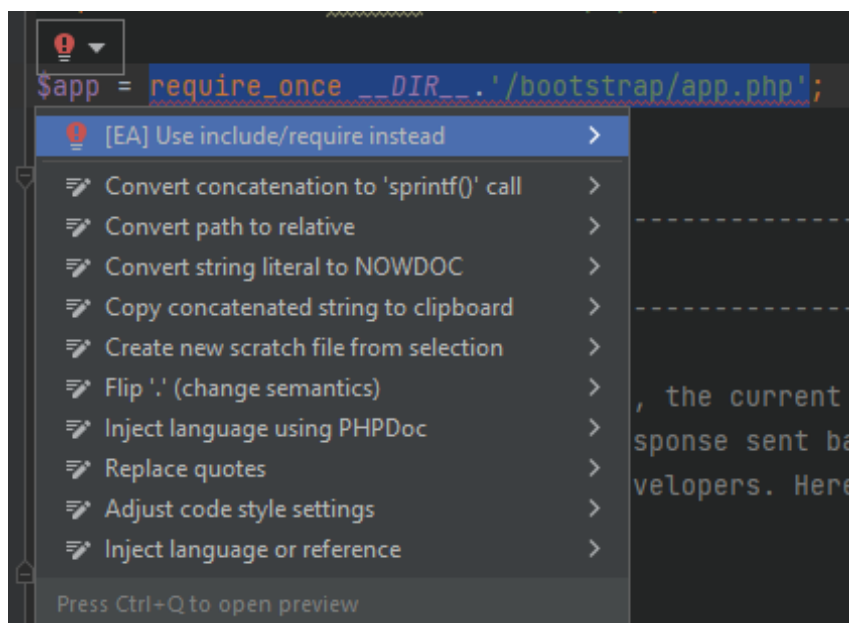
$app = require_once __DIR__.'/bootstrap/app.php';

[EA] Use include/require instead >
Convert concatenation to 'sprintf()' call >
Convert path to relative >
Convert string literal to NOWDOC >
Copy concatenated string to clipboard >
Create new scratch file from selection >
Flip '.' (change semantics) >
Inject language using PHPDoc >
Replace quotes >
Adjust code style settings >
Inject language or reference >

Press Ctrl+Q to open preview

, the current
sponse sent ba
velopers. Here